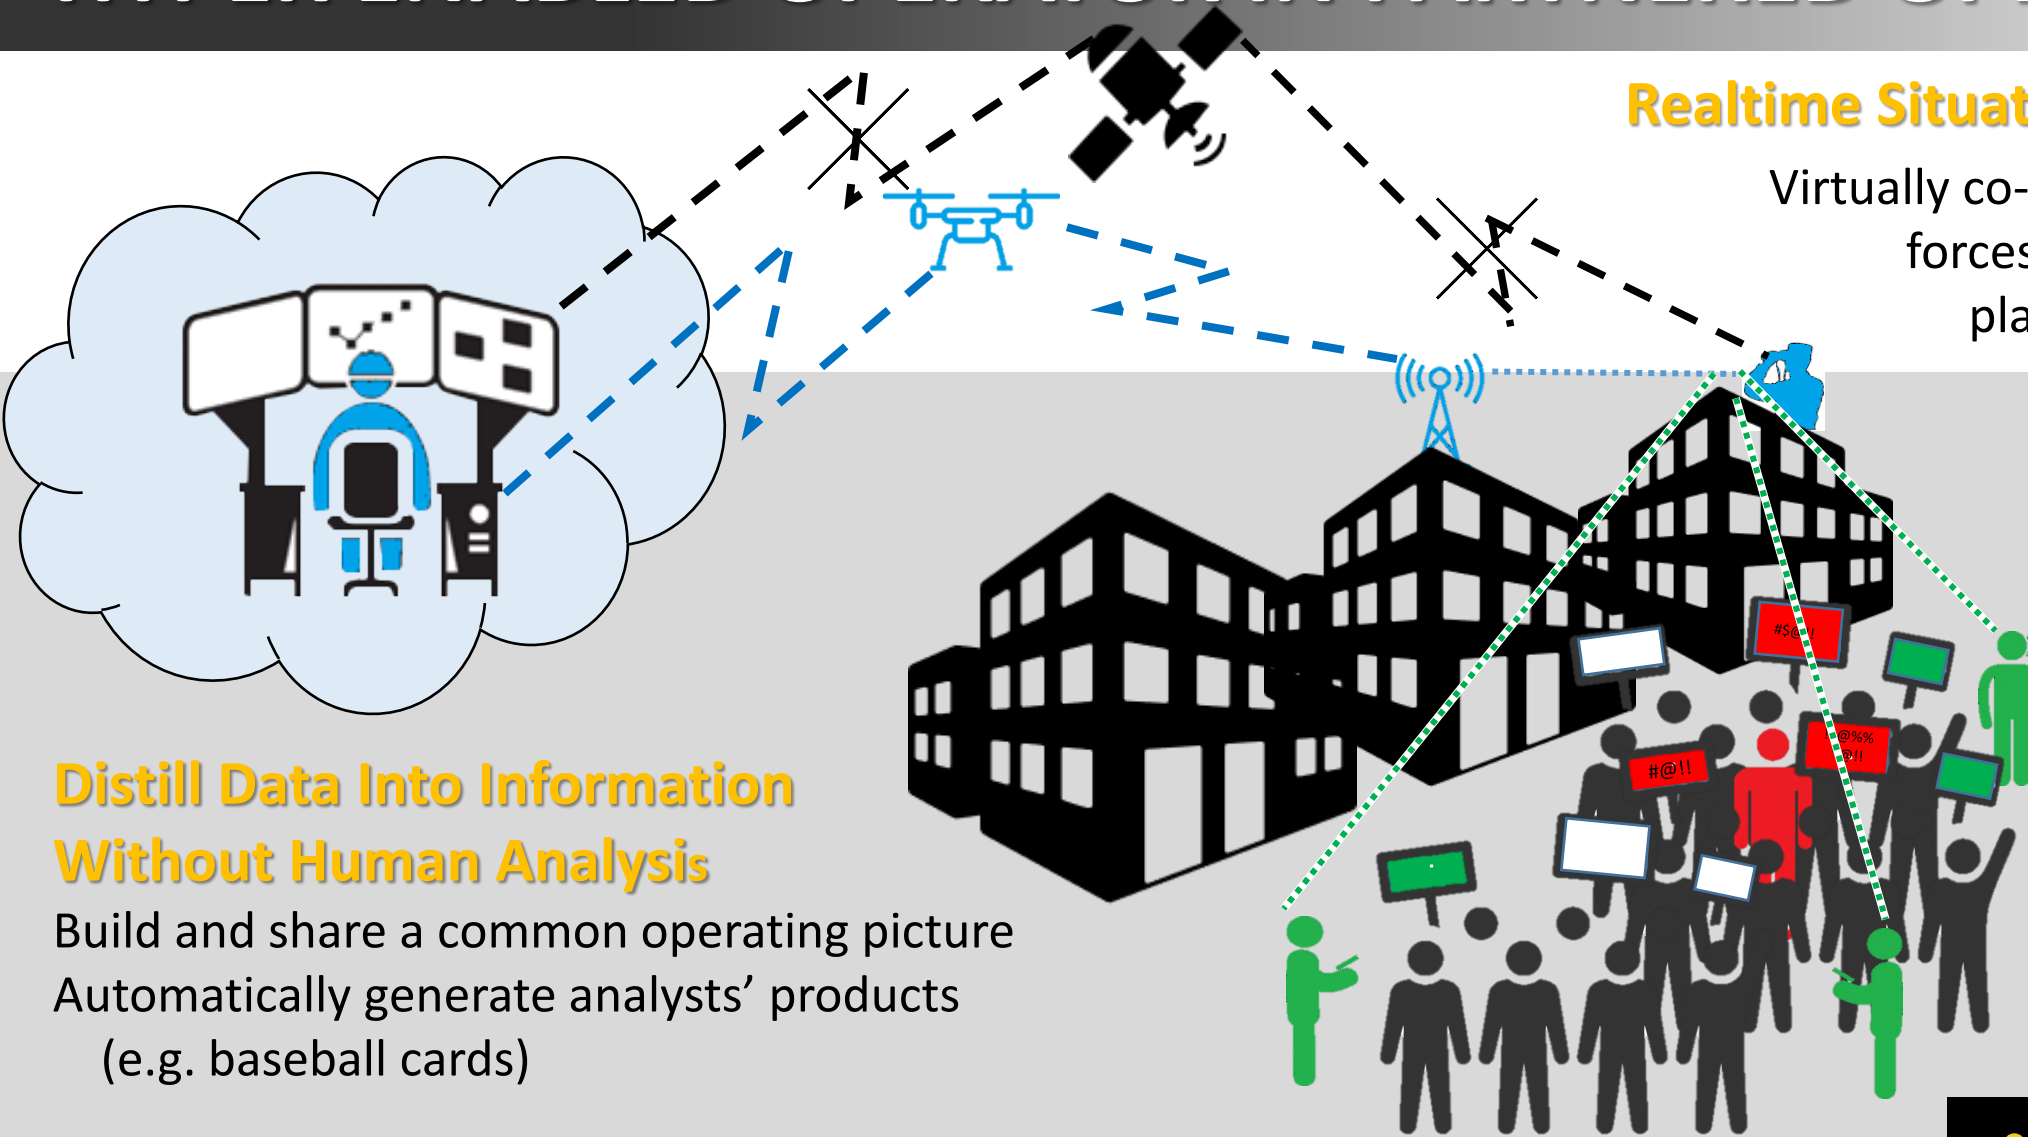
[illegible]

Realtime Situat

Virtually co-
forces
pla

#$@!

#@!!

@%%
@!!

Distill Data Into Information Without Human Analysis

Build and share a common operating picture
Automatically generate analysts' products
(e.g. baseball cards)